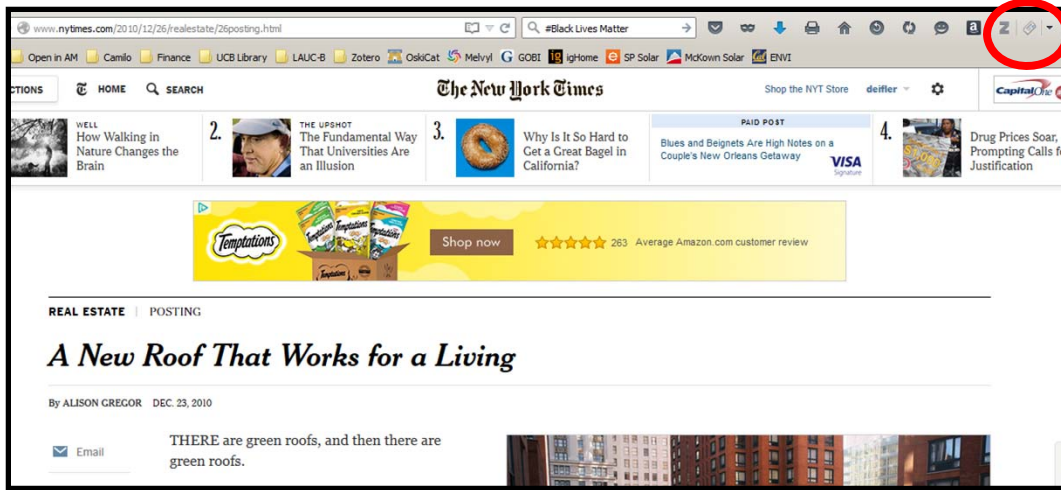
www.nytimes.com/2010/12/26/realestate/26posting.html

#Black Lives Matter

Open in AM | Camilo | Finance | UCB Library | LAUC-B | Zotero | OskiCat | Melvyl | GOBI | igHome | SP Solar | McKown Solar | ENVI

CTIONS | HOME | SEARCH

The New York Times

Shop the NYT Store | deifler

Capital One

WELL
How Walking in Nature Changes the Brain

2. THE UPSHOT
The Fundamental Way That Universities Are an Illusion

3. Why Is It So Hard to Get a Great Bagel in California?

PAID POST
Blues and Beignets Are High Notes on a Couple's New Orleans Getaway
VISA Signature

4. Drug Prices Soar, Prompting Calls fo Justification

Temptations
Shop now
263 Average Amazon.com customer review

REAL ESTATE | POSTING

A New Roof That Works for a Living

By ALISON GREGOR DEC. 23, 2010

Email

THERE are green roofs, and then there are green roofs.